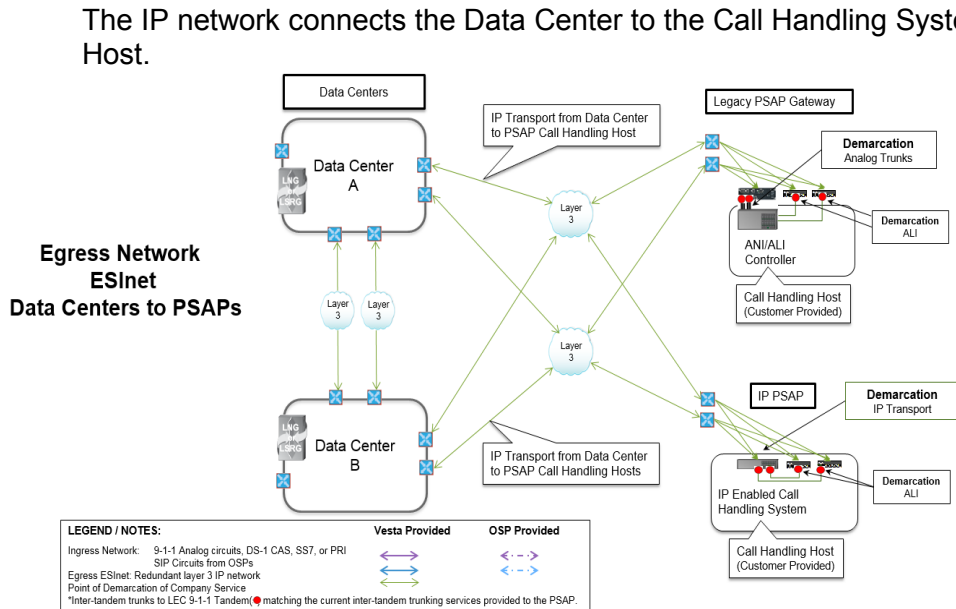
The IP network connects the Data Center to the Call Handling Syste
Host.

Egress Network
ESInet
Data Centers to PSAPs

Data Centers

Data Center
A

LNG
LSRG

Layer
3

Layer
3

Data Center
B

LNG
LSRG

IP Transport from Data Center to PSAP Call Handling Host

Layer
3

Layer
3

IP Transport from Data Center to PSAP Call Handling Hosts

Legacy PSAP Gateway

Demarcation
Analog Trunks

Demarcation
ALI

ANI/ALI
Controller

Call Handling Host
(Customer Provided)

IP PSAP

Demarcation
IP Transport

Demarcation
ALI

IP Enabled Call
Handling System

Call Handling Host
(Customer Provided)

| LEGEND / NOTES: | Vesta Provided | OSP Provided |
|---|---|---|
| Ingress Network: 9-1-1 Analog circuits, DS-1 CAS, SS7, or PRI SIP Circuits from OSPs | | |
| Egress ESInet: Redundant layer 3 IP network | | |
| Point of Demarcation of Company Service | | |

*Inter-tandem trunks to LEC 9-1-1 Tandem( matching the current inter-tandem trunking services provided to the PSAP.